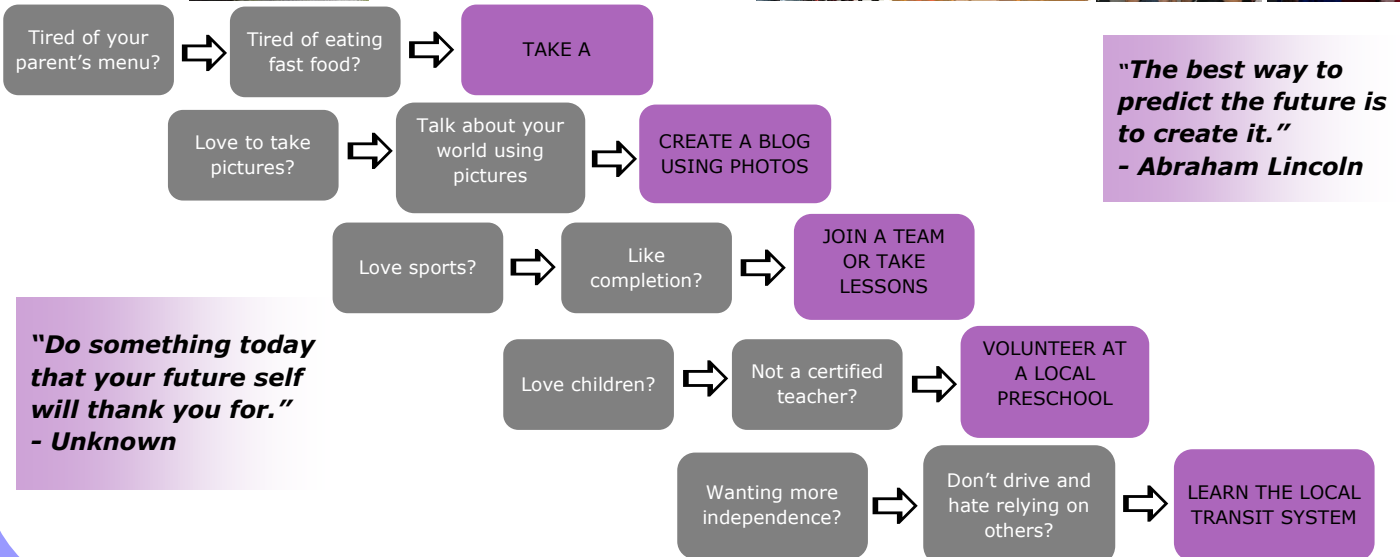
Tired of your parent's menu?

Tired of eating fast food?

TAKE A

"The best way to predict the future is to create it."
- Abraham Lincoln

Love to take pictures?

Talk about your world using pictures

CREATE A BLOG USING PHOTOS

Love sports?

Like completion?

JOIN A TEAM OR TAKE LESSONS

"Do something today that your future self will thank you for."
- Unknown

Love children?

Not a certified teacher?

VOLUNTEER AT A LOCAL PRESCHOOL

Wanting more independence?

Don't drive and hate relying on others?

LEARN THE LOCAL TRANSIT SYSTEM